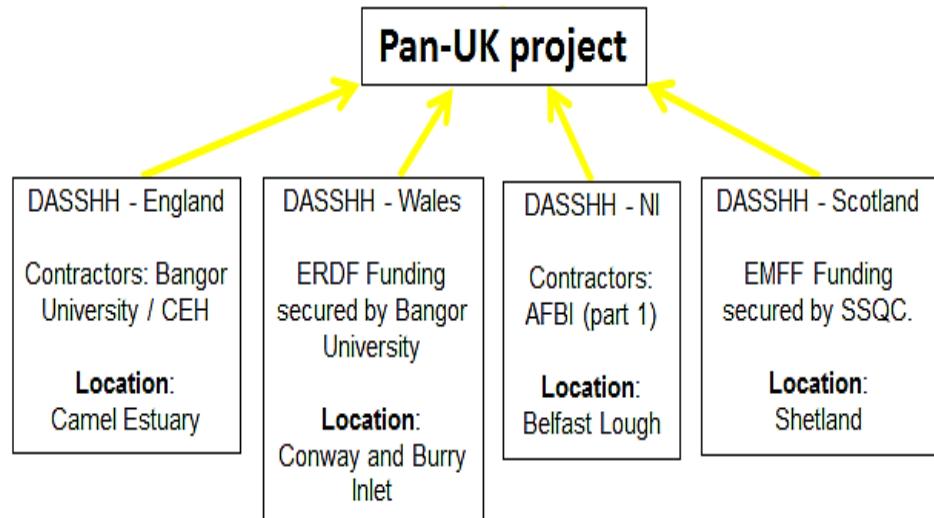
Pan-UK project

DASSHH - England

Contractors: Bangor University / CEH

Location: Camel Estuary

DASSHH - Wales

ERDF Funding secured by Bangor University

Location: Conway and Burry Inlet

DASSHH - NI

Contractors: AFBI (part 1)

Location: Belfast Lough

DASSHH - Scotland

EMFF Funding secured by SSQC.

Location: Shetland